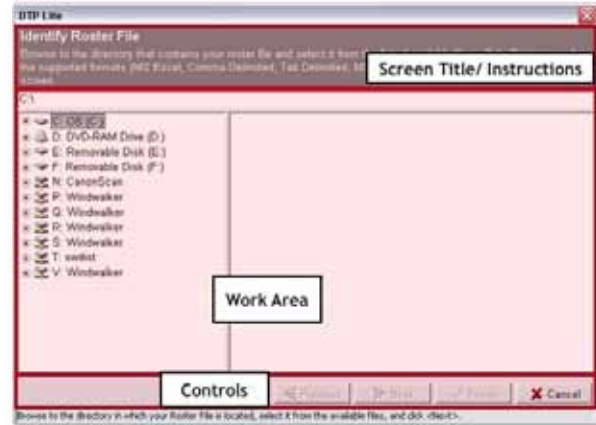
DTP Lite

Identify Roster File

Browse to the directory that contains your roster file and select it from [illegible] the supported formats (MS Excel, Comma Delimited, Tab Delimited, M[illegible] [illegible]

Screen Title/ Instructions

C:\

C: OS (C:)
D: DVD-RAM Drive (D:)
E: Removable Disk (E:)
F: Removable Disk (F:)
N: CanonScan
P: Windwalker
Q: Windwalker
R: Windwalker
S: Windwalker
T: swdist
V: Windwalker

Work Area

Controls

Previous

Next

Finish

Cancel

Browse to the directory in which your Roster File is located, select it from the available files, and click <Next>.